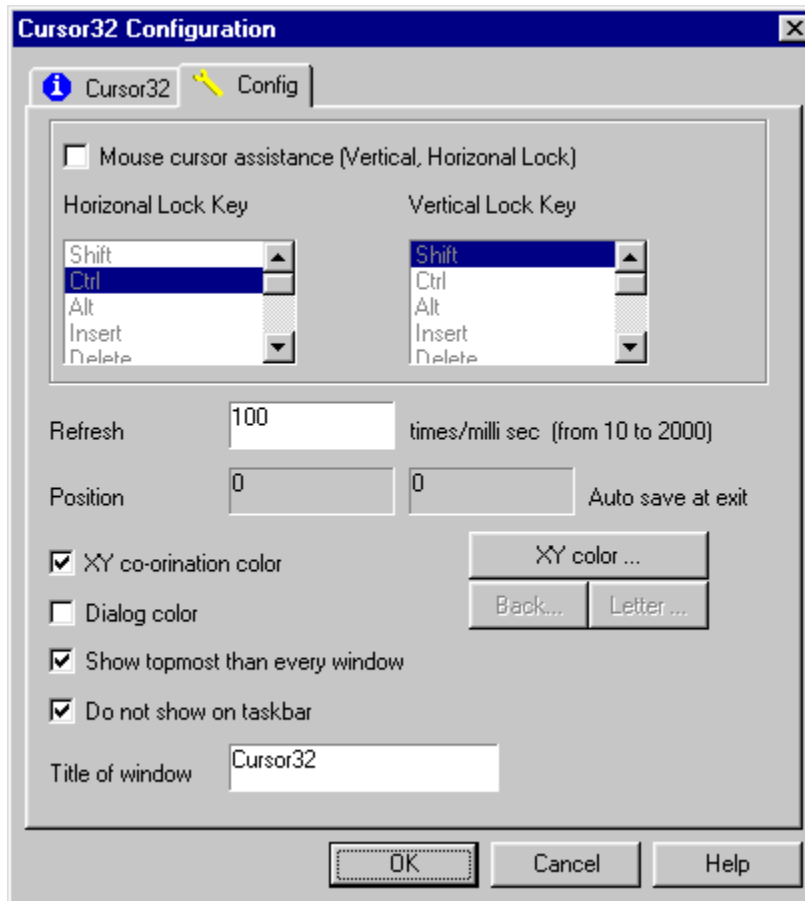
Cursor32 Configuration

Cursor32 Config

Mouse cursor assistance (Vertical, Horizonal Lock)

Horizonal Lock Key

Shift
Ctrl
Alt
Insert
Delete

Vertical Lock Key

Shift
Ctrl
Alt
Insert
Delete

Refresh 100 times/milli sec (from 10 to 2000)

Position 0 0 Auto save at exit

XY co-orination color

XY color ...

Dialog color

Back... Letter ...

Show topmost than every window

Do not show on taskbar

Title of window Cursor32

OK Cancel Help